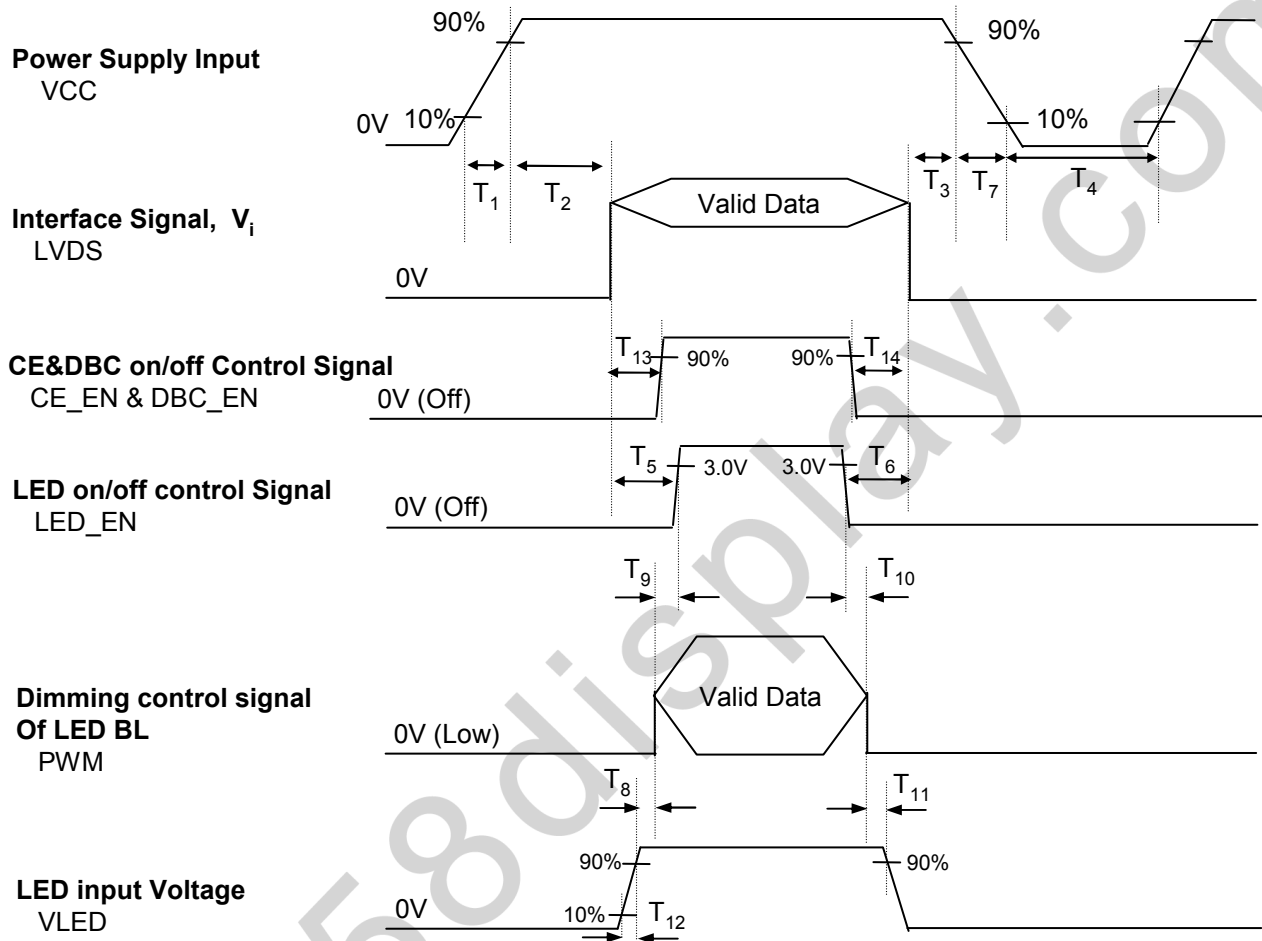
**Power Supply Input**
VCC

90%
0V
10%
90%
10%
$T_1$
$T_2$
$T_3$
$T_7$
$T_4$

**Interface Signal, $V_i$**
LVDS

Valid Data
0V

**CE&DBC on/off Control Signal**
CE_EN & DBC_EN

$T_{13}$
90%
90%
$T_{14}$
0V (Off)

**LED on/off control Signal**
LED_EN

$T_5$
3.0V
3.0V
$T_6$
0V (Off)

$T_9$
$T_{10}$

**Dimming control signal**
**Of LED BL**
PWM

Valid Data
0V (Low)

$T_8$
$T_{11}$

**LED input Voltage**
VLED

90%
90%
0V
10%
$T_{12}$

58display.com